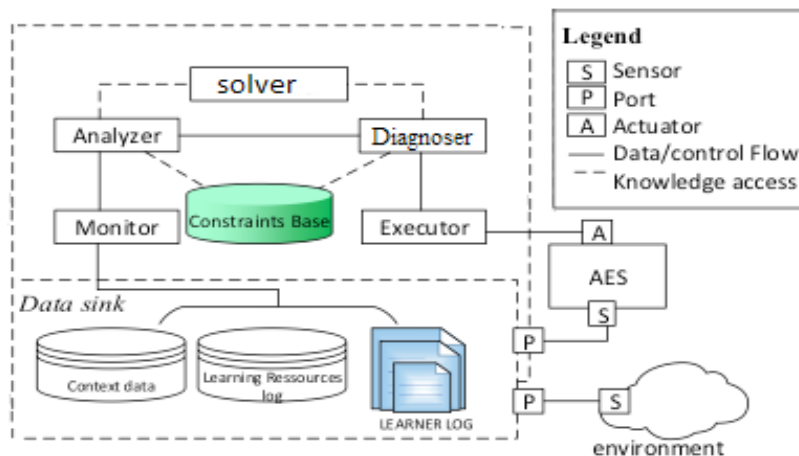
Legend
S Sensor
P Port
A Actuator
Data/control Flow
Knowledge access

solver
Analyzer
Diagnoser
Constraints Base
Monitor
Executor
A
AES
S
Data sink
P
Context data
Learning Ressources log
LEARNER LOG
P
S
environment